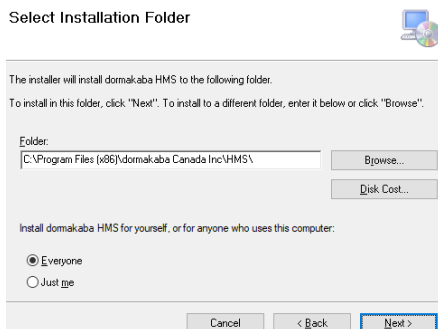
Select Installation Folder

The installer will install dormakaba HMS to the following folder.

To install in this folder, click "Next". To install to a different folder, enter it below or click "Browse".

Folder:

C:\Program Files (x86)\dormakaba Canada Inc\HMS\

Browse...

Disk Cost...

Install dormakaba HMS for yourself, or for anyone who uses this computer:

Everyone

Just me

Cancel

< Back

Next >